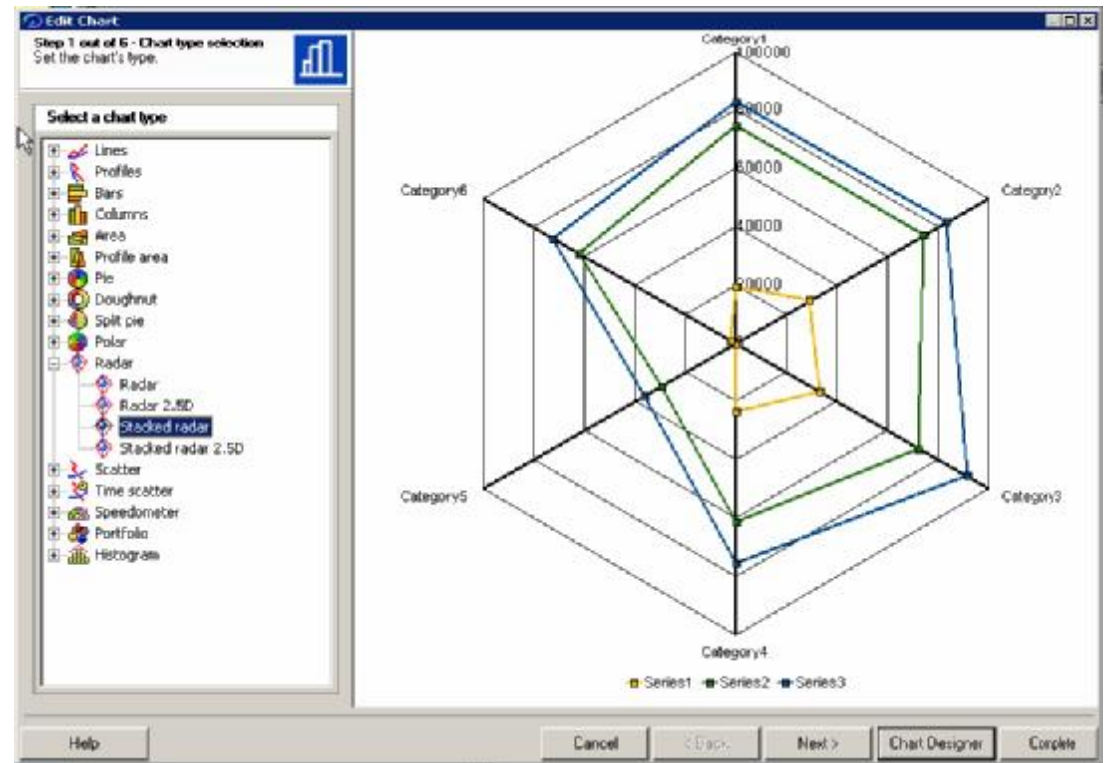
Edit Chart

Step 1 out of 6 - Chart type selection
Set the chart's type.

Select a chart type

Lines
Profiles
Bars
Columns
Area
Profile area
Pie
Doughnut
Split pie
Polar
Radar
Radar
Radar 2.5D
Stacked radar
Stacked radar 2.5D
Scatter
Time scatter
Speedometer
Portfolio
Histogram

Category1
100000
80000
60000
40000
20000
Category2
Category3
Category4
Category5
Category6

Series1 Series2 Series3

Help
Cancel
< Back
Next >
Chart Designer
Complete